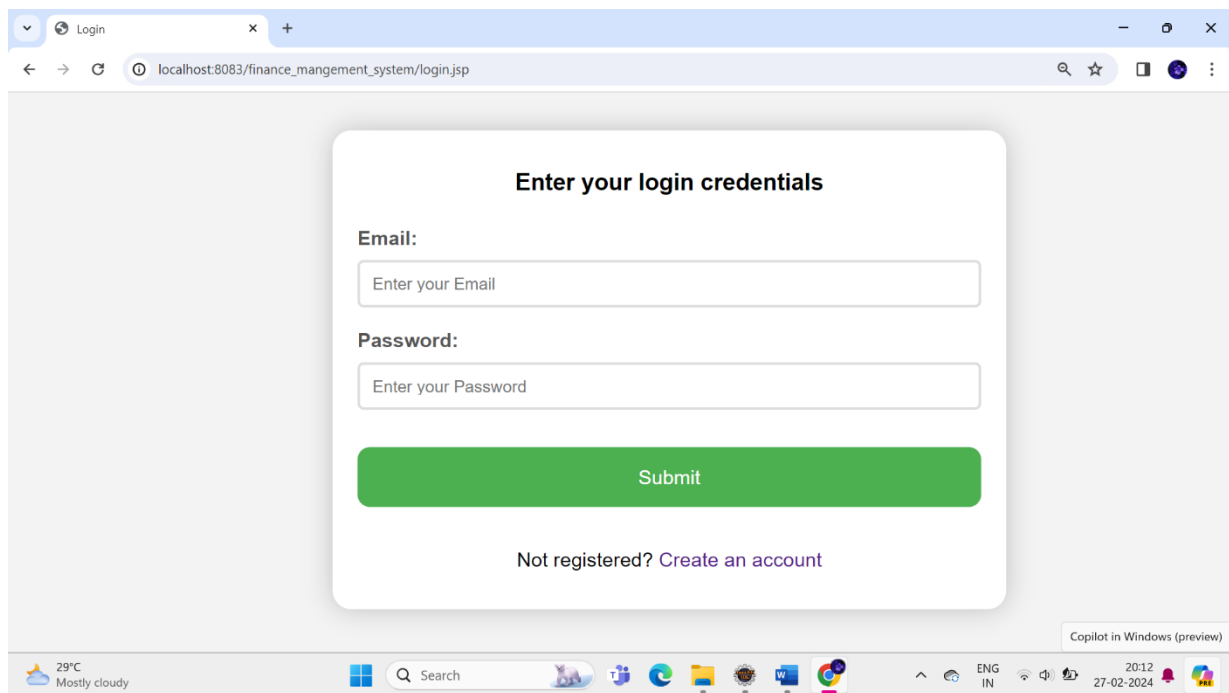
Login

localhost:8083/finance_mangement_system/login.jsp

Enter your login credentials

Email:

Enter your Email

Password:

Enter your Password

Submit

Not registered? Create an account

Copilot in Windows (preview)

29°C
Mostly cloudy

Search

ENG
IN

20:12
27-02-2024